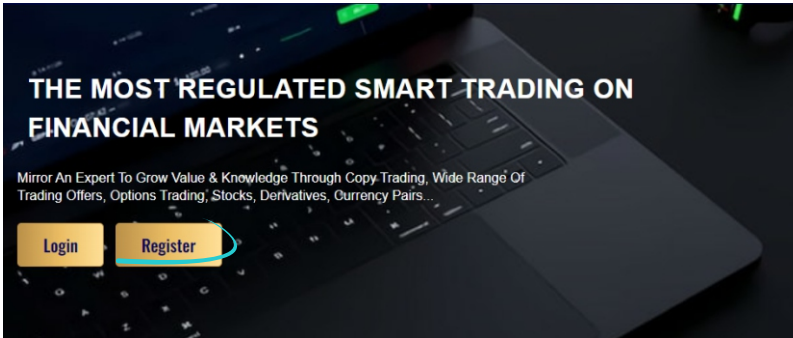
THE MOST REGULATED SMART TRADING ON FINANCIAL MARKETS

Mirror An Expert To Grow Value & Knowledge Through Copy Trading, Wide Range Of Trading Offers, Options Trading, Stocks, Derivatives, Currency Pairs...

Login

Register